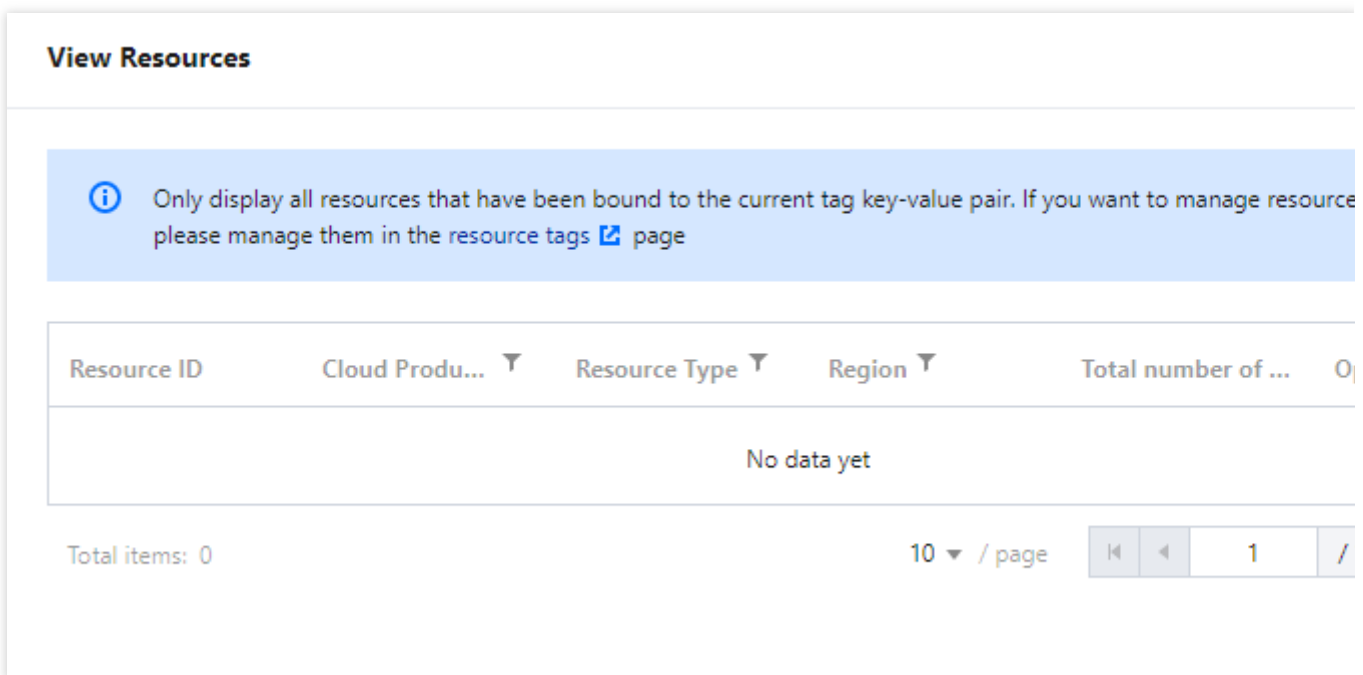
View Resources

Only display all resources that have been bound to the current tag key-value pair. If you want to manage resource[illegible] please manage them in the resource tags page

| Resource ID | Cloud Produ... | Resource Type | Region | Total number of ... | O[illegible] |
|---|---|---|---|---|---|
| No data yet | | | | | |

Total items: 0

10 / page

1 /